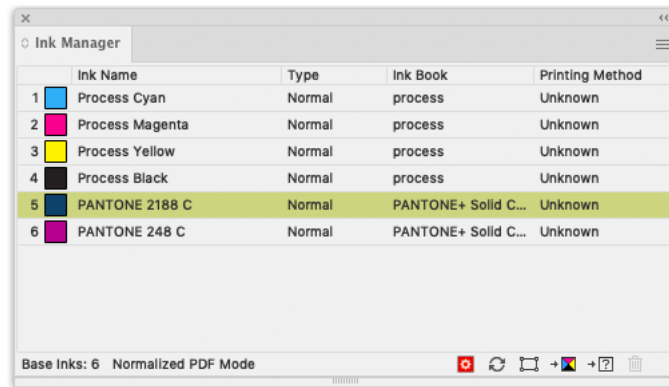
Ink Manager

|  | Ink Name | Type | Ink Book | Printing Method |
|---|---|---|---|---|
| 1 | Process Cyan | Normal | process | Unknown |
| 2 | Process Magenta | Normal | process | Unknown |
| 3 | Process Yellow | Normal | process | Unknown |
| 4 | Process Black | Normal | process | Unknown |
| 5 | PANTONE 2188 C | Normal | PANTONE+ Solid C... | Unknown |
| 6 | PANTONE 248 C | Normal | PANTONE+ Solid C... | Unknown |

Base Inks: 6 Normalized PDF Mode